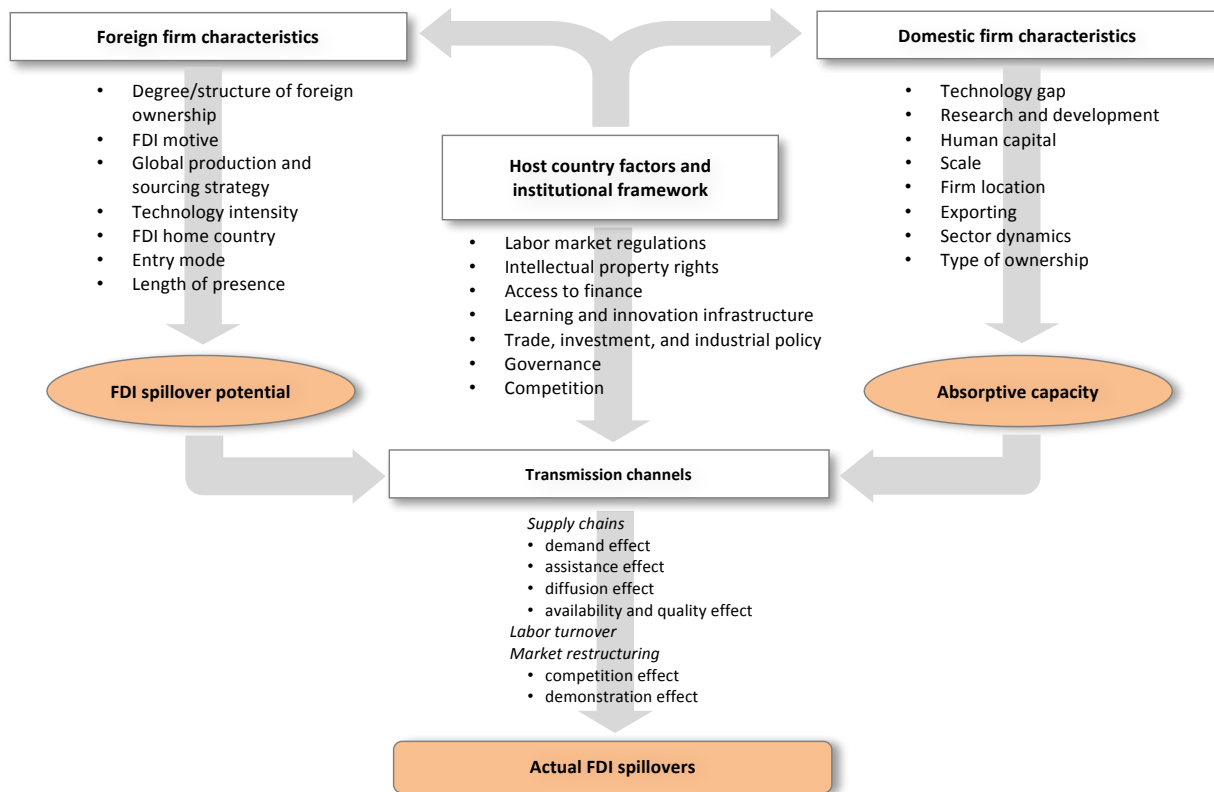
Foreign firm characteristics

- Degree/structure of foreign ownership
- FDI motive
- Global production and sourcing strategy
- Technology intensity
- FDI home country
- Entry mode
- Length of presence

FDI spillover potential

Host country factors and institutional framework

- Labor market regulations
- Intellectual property rights
- Access to finance
- Learning and innovation infrastructure
- Trade, investment, and industrial policy
- Governance
- Competition

Domestic firm characteristics

- Technology gap
- Research and development
- Human capital
- Scale
- Firm location
- Exporting
- Sector dynamics
- Type of ownership

Absorptive capacity

Transmission channels

*Supply chains*
- demand effect
- assistance effect
- diffusion effect
- availability and quality effect

*Labor turnover*

*Market restructuring*
- competition effect
- demonstration effect

Actual FDI spillovers